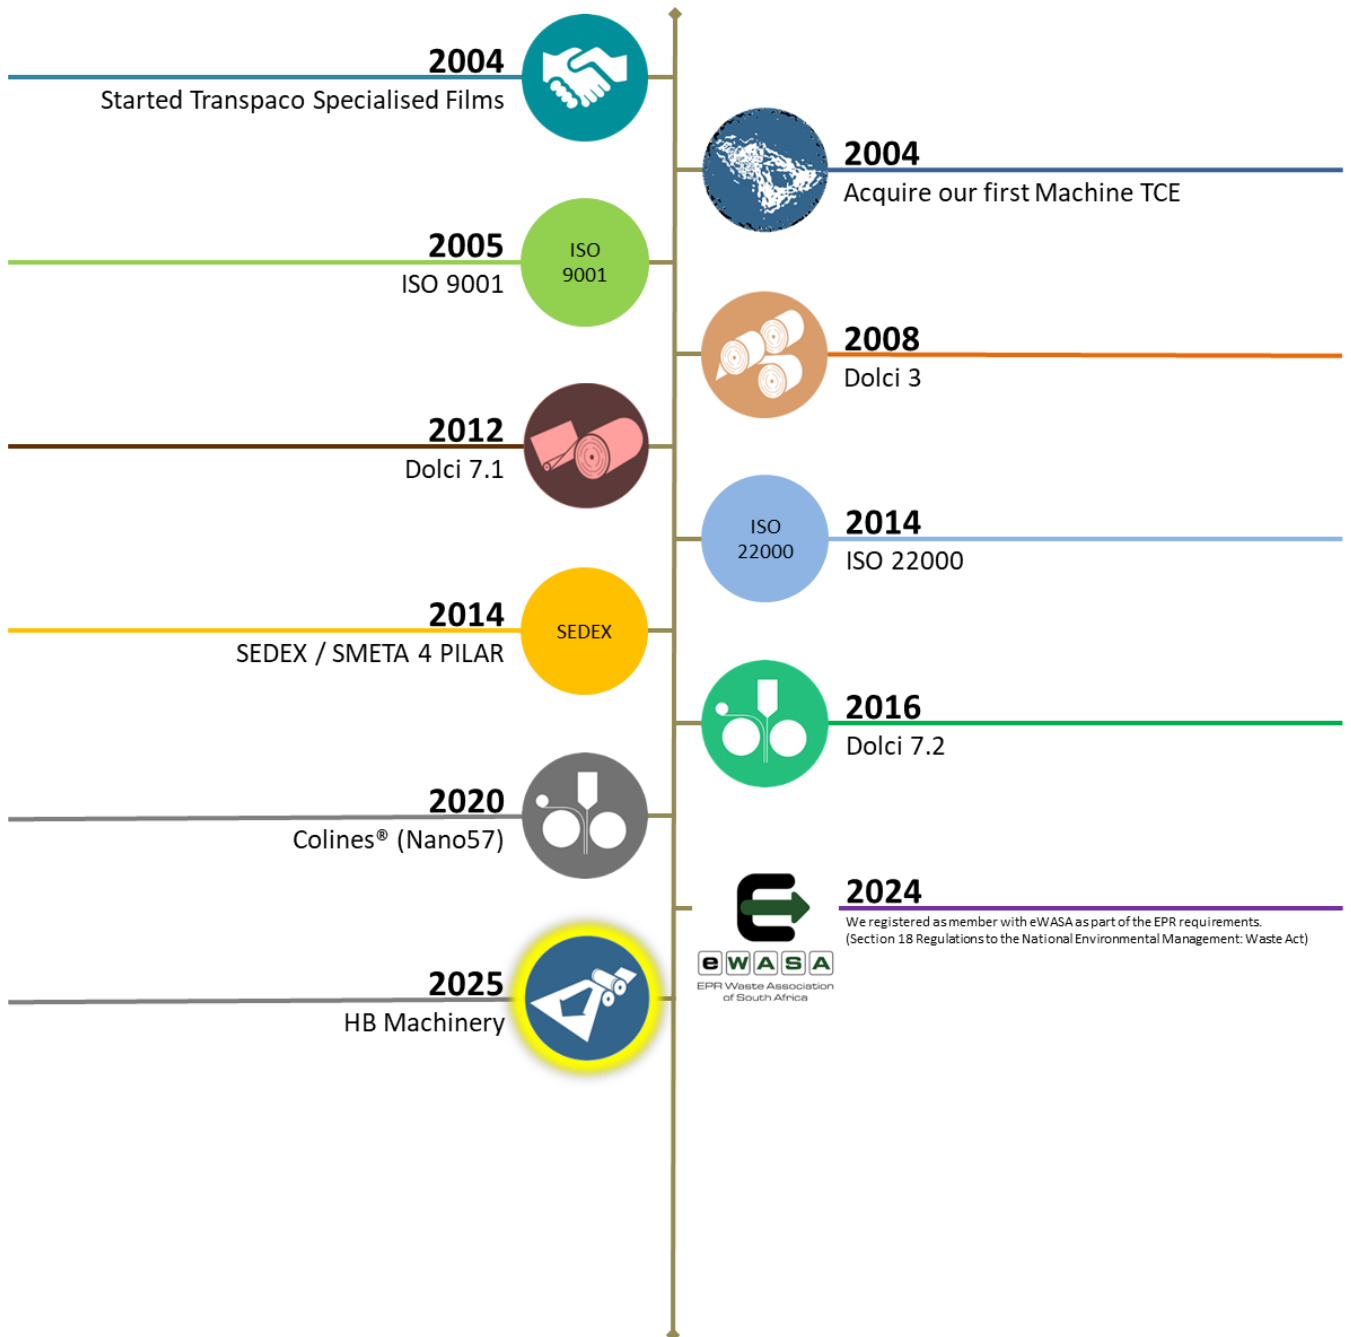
2004
Started Transpaco Specialised Films

2004
Acquire our first Machine TCE

ISO 9001

2005
ISO 9001

2008
Dolci 3

2012
Dolci 7.1

ISO 22000

2014
ISO 22000

SEDEX

2014
SEDEX / SMETA 4 PILAR

2016
Dolci 7.2

2020
Colines® (Nano57)

eWASA
EPR Waste Association of South Africa

2024
We registered as member with eWASA as part of the EPR requirements.
(Section 18 Regulations to the National Environmental Management: Waste Act)

2025
HB Machinery